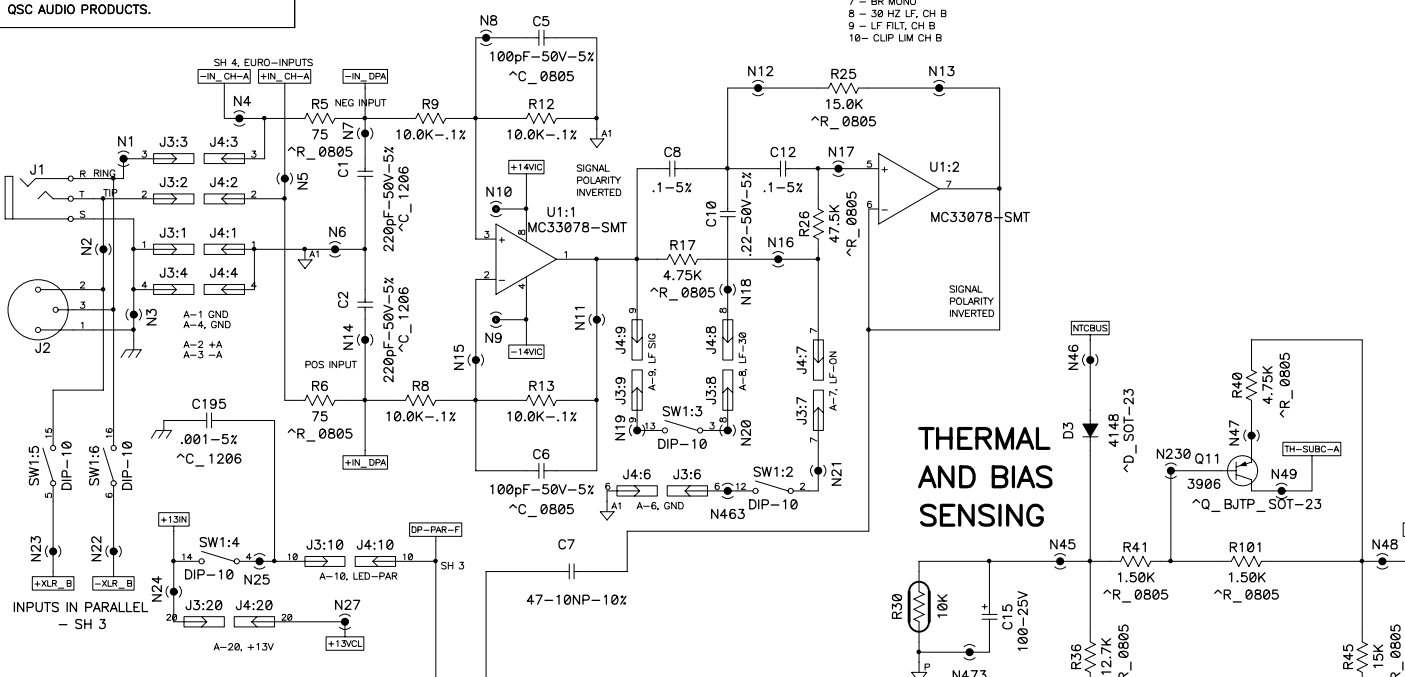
QSC AUDIO PRODUCTS.

7 – BR MONO
8 – 30 HZ LF, CH B
9 – LF FILT, CH B
10– CLIP LIM CH B

SH 4, EURO–INPUTS
–IN_CH–A
+IN_CH–A
–IN_DPA
N8
C5
100pF–50V–5%
^C_0805
N4
R5
NEG INPUT
R9
R12
75
N7
10.0K–.1%
10.0K–.1%
A1
^R_0805
N1
J3:3
J4:3
3
3
R RING
J1
T
TIP
S
J3:2
J4:2
2
2
N5
C1
220pF–50V–5%
^C_1206
+14VIC
SIGNAL POLARITY INVERTED
N10
U1:1
MC33078–SMT
N2
J3:1
J4:1
1
1
N6
A1
J3:4
J4:4
4
4
2
3
1
N3
J2
A–1 GND
A–4, GND
A–2 +A
A–3 –A
C2
220pF–50V–5%
^C_1206
N14
POS INPUT
N9
–14VIC
N15
N11
R6
75
^R_0805
R8
10.0K–.1%
R13
10.0K–.1%
+IN_DPA
C6
100pF–50V–5%
^C_0805
C195
.001–5%
^C_1206
SW1:5
DIP–10
SW1:6
DIP–10
16
6
15
5
N23
+XLR_B
N22
–XLR_B
INPUTS IN PARALLEL – SH 3
+13IN
SW1:4
14
4
DIP–10
N25
N24
J3:10
J4:10
10
10
A–10, LED–PAR
DP–PAR–F
SH 3
J3:20
J4:20
20
20
A–20, +13V
N27
+13VCL
C7
47–10NP–10%
N12
R25
15.0K
^R_0805
N13
C8
.1–5%
C12
.1–5%
N17
C10
.22–50V–5%
R26
47.5K
^R_0805
U1:2
MC33078–SMT
5
6
7
R17
4.75K
^R_0805
N16
N18
SIGNAL POLARITY INVERTED
J4:9
A–9, LF SIG
J4:8
A–8, LF–30
J4:7
A–7, LF–ON
J3:9
J3:8
J3:7
N19
SW1:3
DIP–10
13
3
N20
N21
J4:6
J3:6
A–6, GND
A1
SW1:2
12
2
N463
DIP–10
NTCBUS
N46
D3
4148
^D_SOT–23
THERMAL AND BIAS SENSING
R40
4.75K
^R_0805
N47
TH–SUBC–A
N230
Q11
3906
N49
^Q_BJTP_SOT–23
N45
R41
1.50K
^R_0805
R101
1.50K
^R_0805
N48
R30
10K
C15
100–25V
N473
P
R36
12.7K
^R_0805
R45
15K
^R_0805